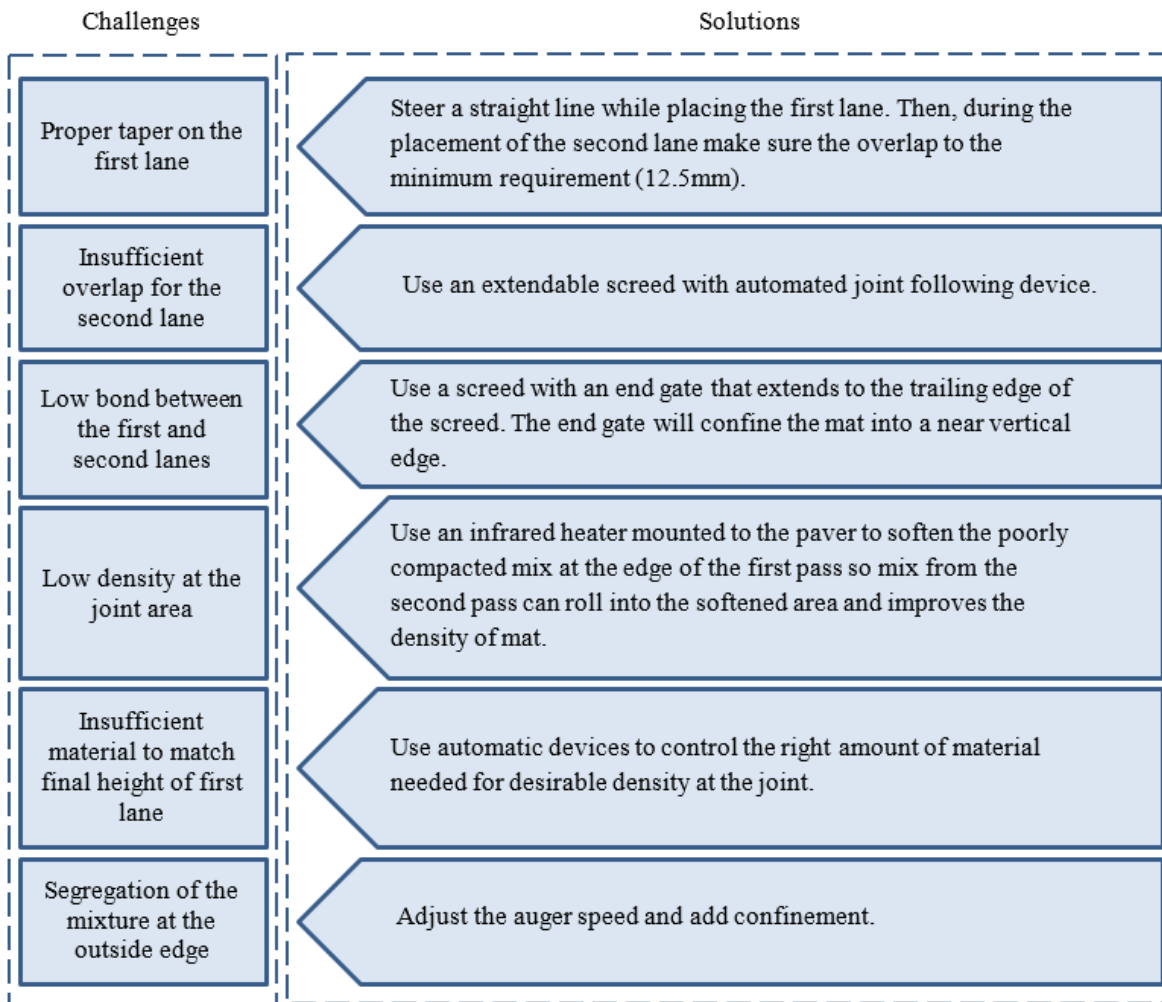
| Challenges | Solutions |
|---|---|
| Proper taper on the first lane | Steer a straight line while placing the first lane. Then, during the placement of the second lane make sure the overlap to the minimum requirement (12.5mm). |
| Insufficient overlap for the second lane | Use an extendable screed with automated joint following device. |
| Low bond between the first and second lanes | Use a screed with an end gate that extends to the trailing edge of the screed. The end gate will confine the mat into a near vertical edge. |
| Low density at the joint area | Use an infrared heater mounted to the paver to soften the poorly compacted mix at the edge of the first pass so mix from the second pass can roll into the softened area and improves the density of mat. |
| Insufficient material to match final height of first lane | Use automatic devices to control the right amount of material needed for desirable density at the joint. |
| Segregation of the mixture at the outside edge | Adjust the auger speed and add confinement. |